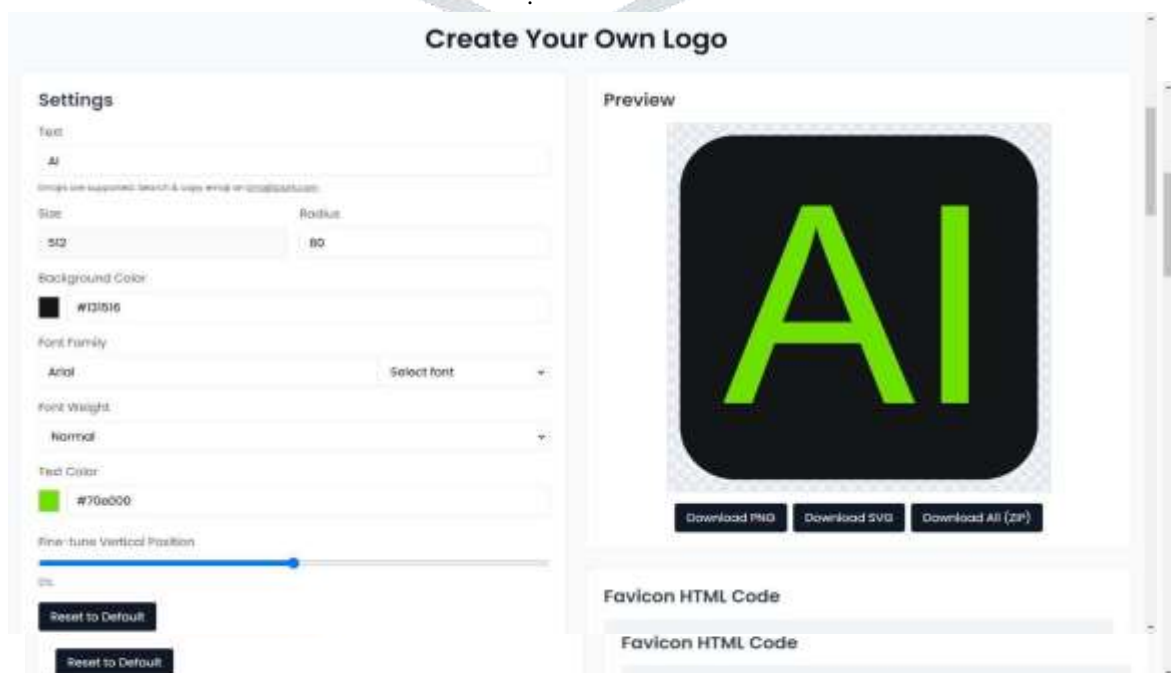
Create Your Own Logo

Settings

Text

AI

Emojis are supported. Search & copy emoji on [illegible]

Size

512

Radius

80

Background Color

#131516

Font Family

Arial

Select font

Font Weight

Normal

Text Color

#70e000

Fine-tune Vertical Position

0%

Reset to Default

Reset to Default

Preview

AI

Download PNG

Download SVG

Download All (ZIP)

Favicon HTML Code

Favicon HTML Code